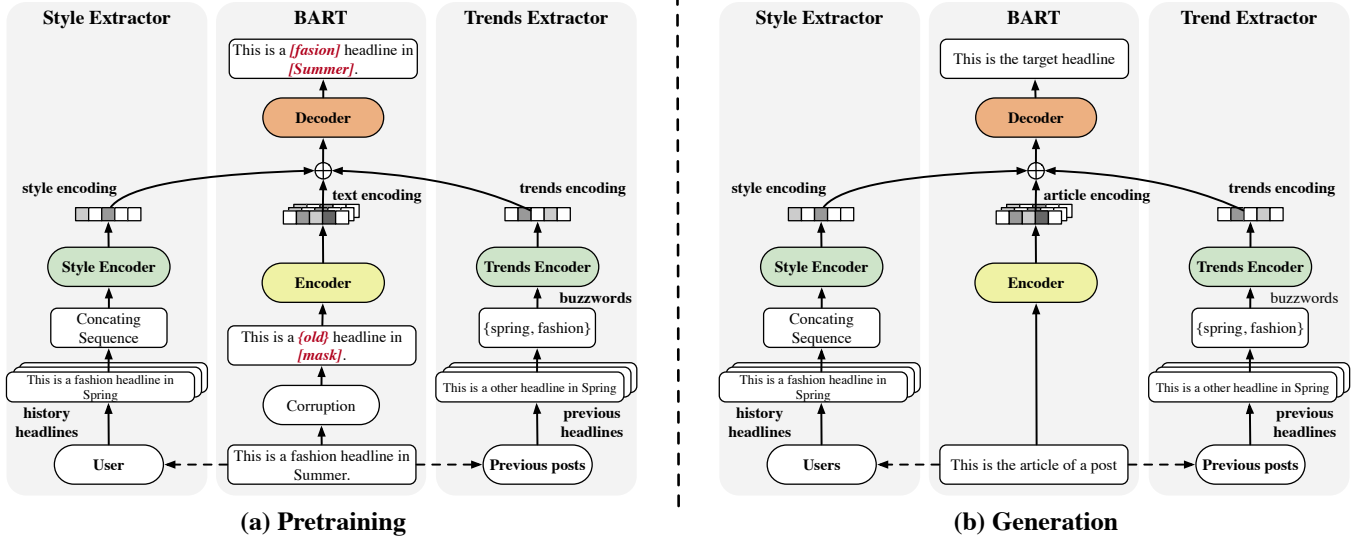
Style Extractor

style encoding

Style Encoder

Concating Sequence

This is a fashion headline in Spring

history headlines

User

BART

This is a [fasion] headline in [Summer].

Decoder

text encoding

Encoder

This is a {old} headline in [mask].

Corruption

This is a fashion headline in Summer.

Trends Extractor

trends encoding

Trends Encoder

buzzwords

{spring, fashion}

This is a other headline in Spring

previous headlines

Previous posts

(a) Pretraining

Style Extractor

style encoding

Style Encoder

Concating Sequence

This is a fashion headline in Spring

history headlines

Users

BART

This is the target headline

Decoder

article encoding

Encoder

This is the article of a post

Trend Extractor

trends encoding

Trends Encoder

buzzwords

{spring, fashion}

This is a other headline in Spring

previous headlines

Previous posts

(b) Generation